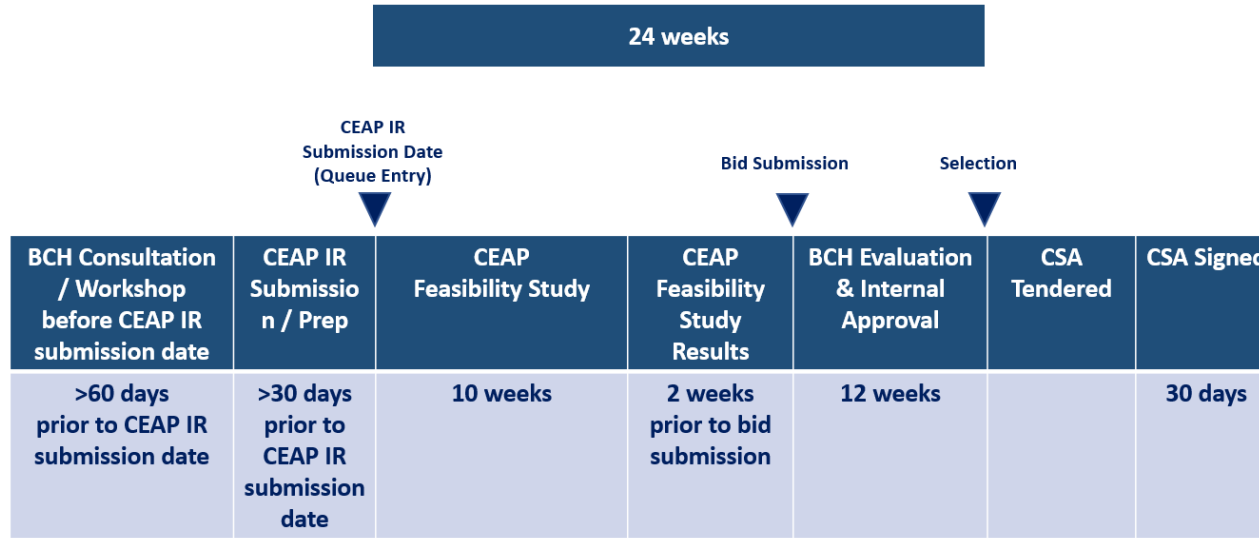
24 weeks

CEAP IR Submission Date (Queue Entry)

Bid Submission

Selection

| BCH Consultation / Workshop before CEAP IR submission date | CEAP IR Submission / Prep | CEAP Feasibility Study | CEAP Feasibility Study Results | BCH Evaluation & Internal Approval | CSA Tendered | CSA Signe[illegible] |
|---|---|---|---|---|---|---|
| >60 days prior to CEAP IR submission date | >30 days prior to CEAP IR submission date | 10 weeks | 2 weeks prior to bid submission | 12 weeks | | 30 days |